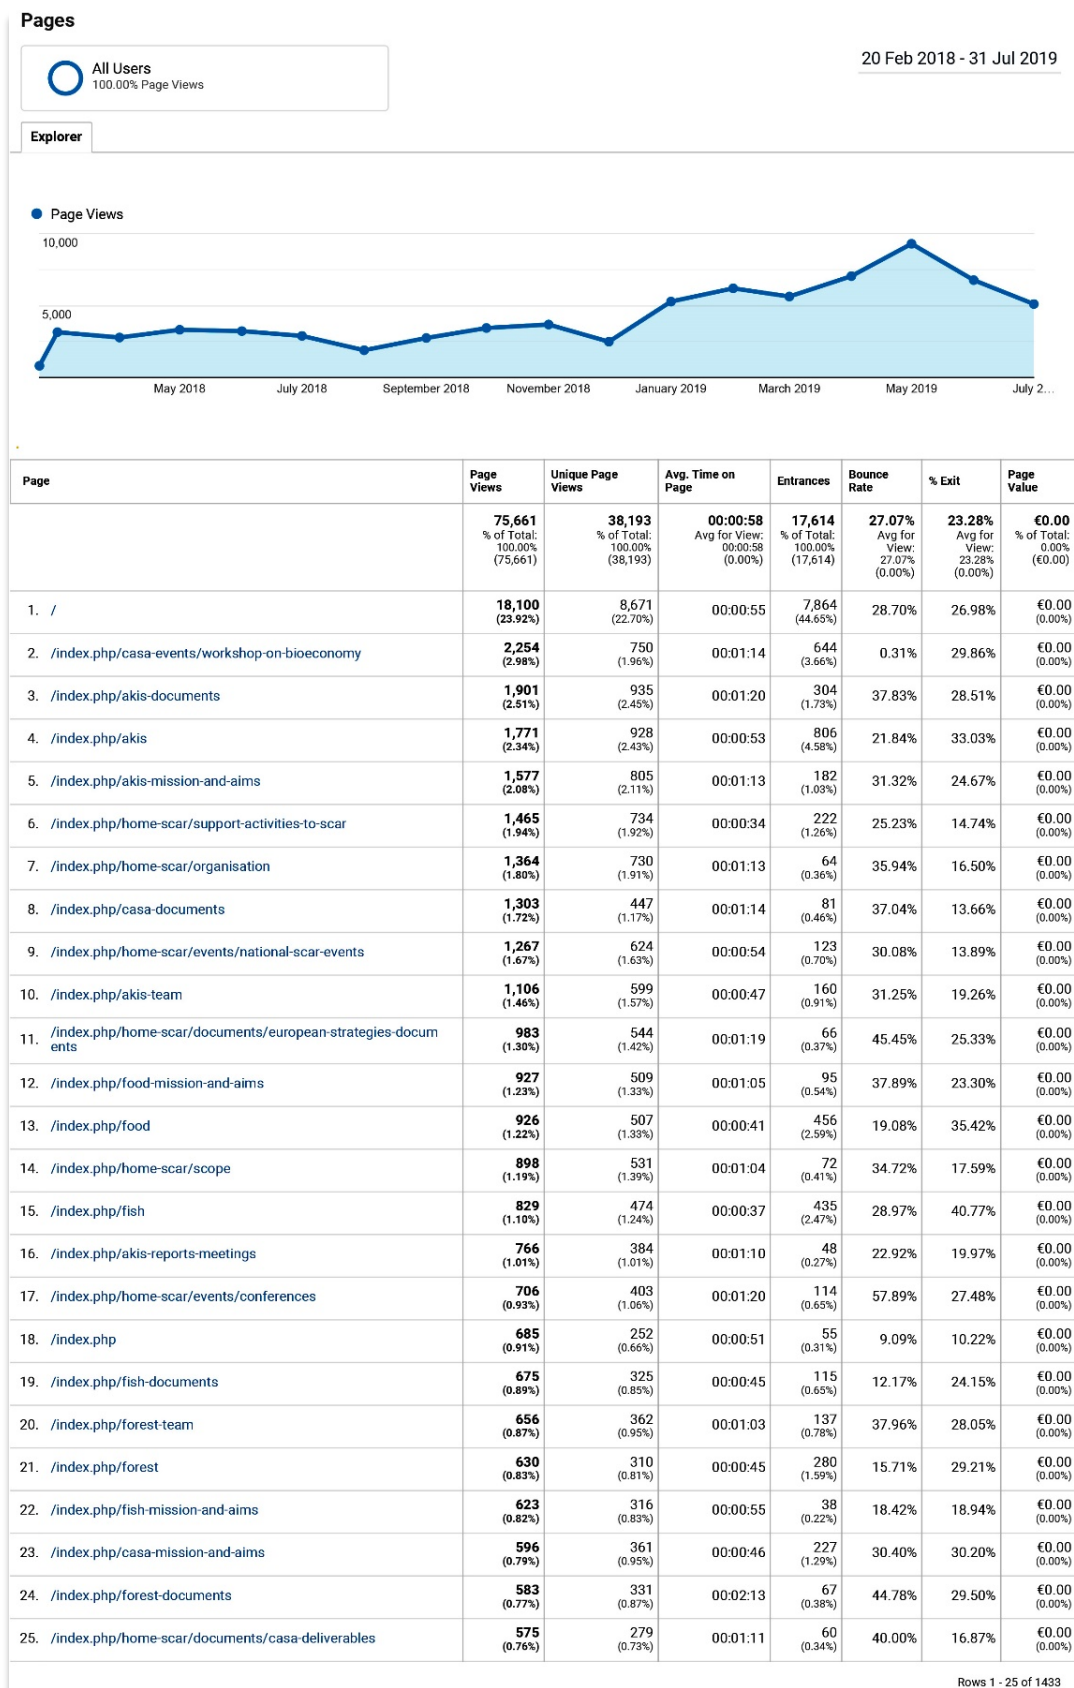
Pages

All Users
100.00% Page Views

20 Feb 2018 - 31 Jul 2019

Explorer

Page Views

10,000

5,000

May 2018 July 2018 September 2018 November 2018 January 2019 March 2019 May 2019 July 2...

| Page | Page Views | Unique Page Views | Avg. Time on Page | Entrances | Bounce Rate | % Exit | Page Value |
|---|---|---|---|---|---|---|---|
| | 75,661 % of Total: 100.00% (75,661) | 38,193 % of Total: 100.00% (38,193) | 00:00:58 Avg for View: 00:00:58 (0.00%) | 17,614 % of Total: 100.00% (17,614) | 27.07% Avg for View: 27.07% (0.00%) | 23.28% Avg for View: 23.28% (0.00%) | €0.00 % of Total: 0.00% (€0.00) |
| 1. / | 18,100 (23.92%) | 8,671 (22.70%) | 00:00:55 | 7,864 (44.65%) | 28.70% | 26.98% | €0.00 (0.00%) |
| 2. /index.php/casa-events/workshop-on-bioeconomy | 2,254 (2.98%) | 750 (1.96%) | 00:01:14 | 644 (3.66%) | 0.31% | 29.86% | €0.00 (0.00%) |
| 3. /index.php/akis-documents | 1,901 (2.51%) | 935 (2.45%) | 00:01:20 | 304 (1.73%) | 37.83% | 28.51% | €0.00 (0.00%) |
| 4. /index.php/akis | 1,771 (2.34%) | 928 (2.43%) | 00:00:53 | 806 (4.58%) | 21.84% | 33.03% | €0.00 (0.00%) |
| 5. /index.php/akis-mission-and-aims | 1,577 (2.08%) | 805 (2.11%) | 00:01:13 | 182 (1.03%) | 31.32% | 24.67% | €0.00 (0.00%) |
| 6. /index.php/home-scar/support-activities-to-scar | 1,465 (1.94%) | 734 (1.92%) | 00:00:34 | 222 (1.26%) | 25.23% | 14.74% | €0.00 (0.00%) |
| 7. /index.php/home-scar/organisation | 1,364 (1.80%) | 730 (1.91%) | 00:01:13 | 64 (0.36%) | 35.94% | 16.50% | €0.00 (0.00%) |
| 8. /index.php/casa-documents | 1,303 (1.72%) | 447 (1.17%) | 00:01:14 | 81 (0.46%) | 37.04% | 13.66% | €0.00 (0.00%) |
| 9. /index.php/home-scar/events/national-scar-events | 1,267 (1.67%) | 624 (1.63%) | 00:00:54 | 123 (0.70%) | 30.08% | 13.89% | €0.00 (0.00%) |
| 10. /index.php/akis-team | 1,106 (1.46%) | 599 (1.57%) | 00:00:47 | 160 (0.91%) | 31.25% | 19.26% | €0.00 (0.00%) |
| 11. /index.php/home-scar/documents/european-strategies-documents | 983 (1.30%) | 544 (1.42%) | 00:01:19 | 66 (0.37%) | 45.45% | 25.33% | €0.00 (0.00%) |
| 12. /index.php/food-mission-and-aims | 927 (1.23%) | 509 (1.33%) | 00:01:05 | 95 (0.54%) | 37.89% | 23.30% | €0.00 (0.00%) |
| 13. /index.php/food | 926 (1.22%) | 507 (1.33%) | 00:00:41 | 456 (2.59%) | 19.08% | 35.42% | €0.00 (0.00%) |
| 14. /index.php/home-scar/scope | 898 (1.19%) | 531 (1.39%) | 00:01:04 | 72 (0.41%) | 34.72% | 17.59% | €0.00 (0.00%) |
| 15. /index.php/fish | 829 (1.10%) | 474 (1.24%) | 00:00:37 | 435 (2.47%) | 28.97% | 40.77% | €0.00 (0.00%) |
| 16. /index.php/akis-reports-meetings | 766 (1.01%) | 384 (1.01%) | 00:01:10 | 48 (0.27%) | 22.92% | 19.97% | €0.00 (0.00%) |
| 17. /index.php/home-scar/events/conferences | 706 (0.93%) | 403 (1.06%) | 00:01:20 | 114 (0.65%) | 57.89% | 27.48% | €0.00 (0.00%) |
| 18. /index.php | 685 (0.91%) | 252 (0.66%) | 00:00:51 | 55 (0.31%) | 9.09% | 10.22% | €0.00 (0.00%) |
| 19. /index.php/fish-documents | 675 (0.89%) | 325 (0.85%) | 00:00:45 | 115 (0.65%) | 12.17% | 24.15% | €0.00 (0.00%) |
| 20. /index.php/forest-team | 656 (0.87%) | 362 (0.95%) | 00:01:03 | 137 (0.78%) | 37.96% | 28.05% | €0.00 (0.00%) |
| 21. /index.php/forest | 630 (0.83%) | 310 (0.81%) | 00:00:45 | 280 (1.59%) | 15.71% | 29.21% | €0.00 (0.00%) |
| 22. /index.php/fish-mission-and-aims | 623 (0.82%) | 316 (0.83%) | 00:00:55 | 38 (0.22%) | 18.42% | 18.94% | €0.00 (0.00%) |
| 23. /index.php/casa-mission-and-aims | 596 (0.79%) | 361 (0.95%) | 00:00:46 | 227 (1.29%) | 30.40% | 30.20% | €0.00 (0.00%) |
| 24. /index.php/forest-documents | 583 (0.77%) | 331 (0.87%) | 00:02:13 | 67 (0.38%) | 44.78% | 29.50% | €0.00 (0.00%) |
| 25. /index.php/home-scar/documents/casa-deliverables | 575 (0.76%) | 279 (0.73%) | 00:01:11 | 60 (0.34%) | 40.00% | 16.87% | €0.00 (0.00%) |

Rows 1 - 25 of 1433